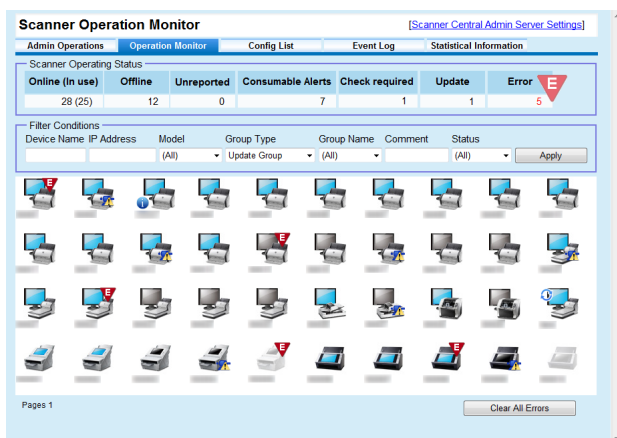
Scanner Operation Monitor

[Scanner Central Admin Server Settings]

Admin Operations | Operation Monitor | Config List | Event Log | Statistical Information

Scanner Operating Status

| Online (In use) | Offline | Unreported | Consumable Alerts | Check required | Update | Error |
|---|---|---|---|---|---|---|
| 28 (25) | 12 | 0 | 7 | 1 | 1 | 5 |

E

Filter Conditions

Device Name | IP Address | Model | Group Type | Group Name | Comment | Status

(All) | Update Group | (All) | (All)

Apply

E E E E E

Pages 1

Clear All Errors